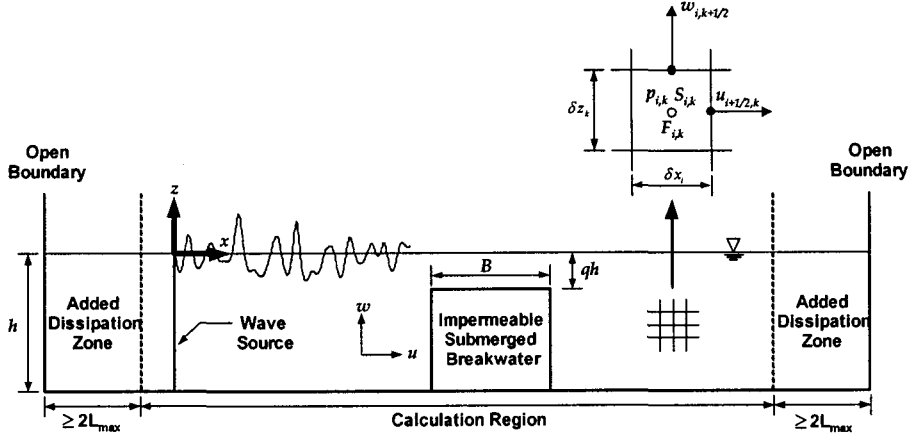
$w_{i,k+1/2}$

$\delta z_k$

$p_{i,k}$ $S_{i,k}$

$u_{i+1/2,k}$

$F_{i,k}$

$\delta x_i$

Open Boundary

Open Boundary

$z$

$x$

$h$

Added Dissipation Zone

Wave Source

$B$

$qh$

$w$

$u$

Impermeable Submerged Breakwater

Added Dissipation Zone

$\geq 2L_{max}$

Calculation Region

$\geq 2L_{max}$